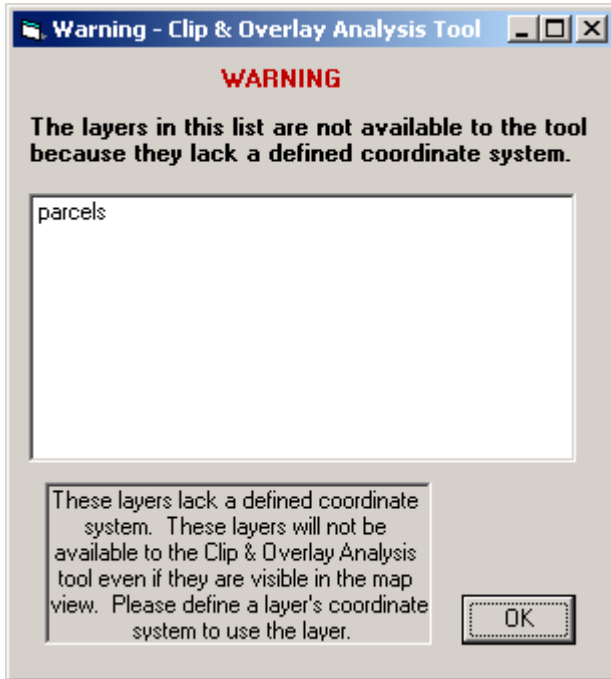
Warning - Clip & Overlay Analysis Tool

WARNING

The layers in this list are not available to the tool because they lack a defined coordinate system.

parcels

These layers lack a defined coordinate system. These layers will not be available to the Clip & Overlay Analysis tool even if they are visible in the map view. Please define a layer's coordinate system to use the layer.

OK